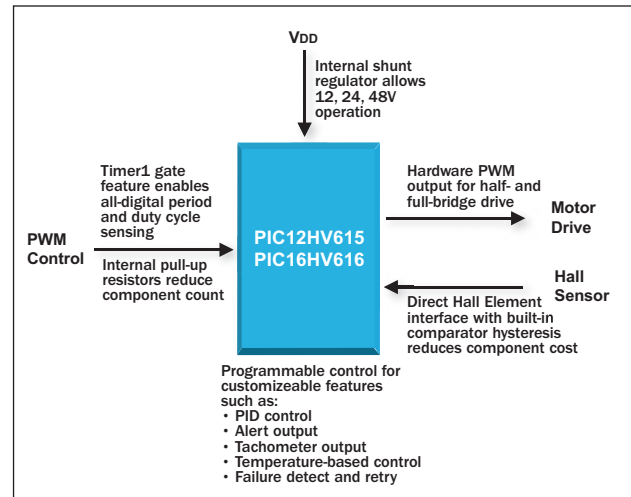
VDD

Internal shunt regulator allows 12, 24, 48V operation

Timer1 gate feature enables all-digital period and duty cycle sensing

PWM Control

Internal pull-up resistors reduce component count

PIC12HV615
PIC16HV616

Hardware PWM output for half- and full-bridge drive

Motor Drive

Hall Sensor

Direct Hall Element interface with built-in comparator hysteresis reduces component cost

Programmable control for customizeable features such as:
• PID control
• Alert output
• Tachometer output
• Temperature-based control
• Failure detect and retry